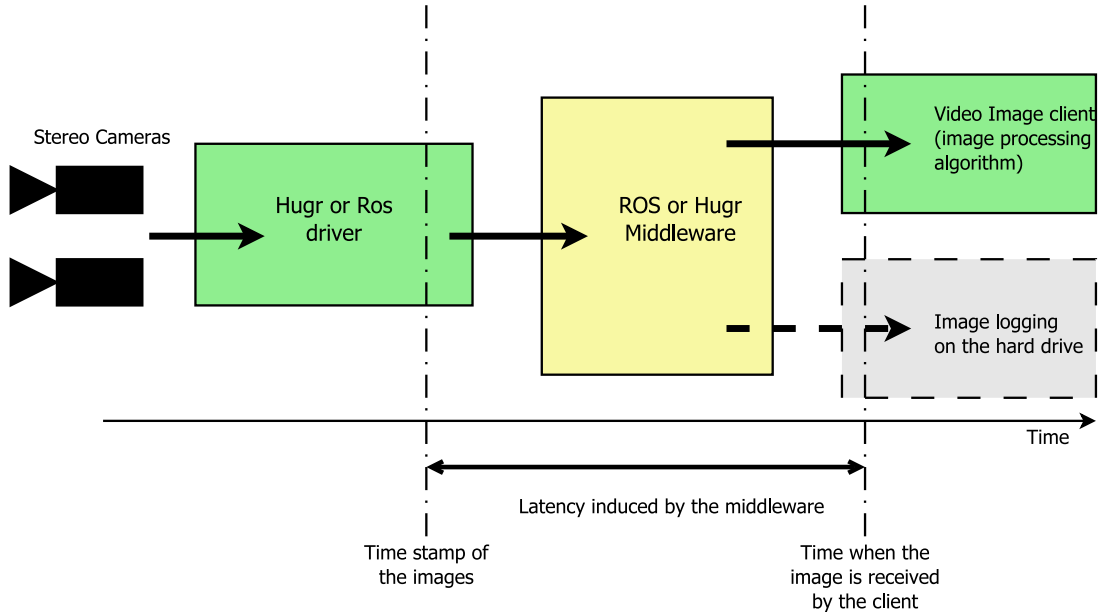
Stereo Cameras

Hugr or Ros driver

ROS or Hugr Middleware

Video Image client (image processing algorithm)

Image logging on the hard drive

Time

Latency induced by the middleware

Time stamp of the images

Time when the image is received by the client